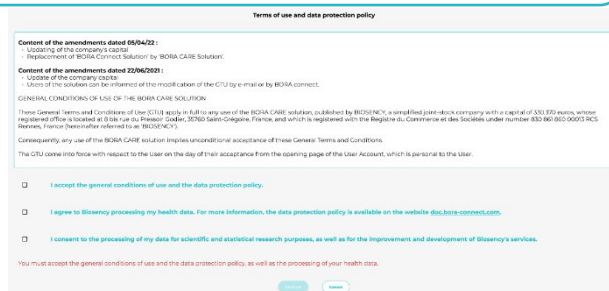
Terms of use and data protection policy

Content of the amendments dated 05/04/22 :
- Updating of the company's capital
- Replacement of 'BORA Connect Solution' by 'BORA CARE Solution'.

Content of the amendments dated 22/06/2021 :
- Update of the company capital
- Users of the solution can be informed of the modification of the GTU by e-mail or by BORA connect.

GENERAL CONDITIONS OF USE OF THE BORA CARE SOLUTION

These General Terms and Conditions of Use (GTU) apply in full to any use of the BORA CARE solution, published by BIOSENCY, a simplified joint-stock company with a capital of 330,370 euros, whose registered office is located at 8 bis rue du Pressoir Godier, 35760 Saint-Grégoire, France, and which is registered with the Registre du Commerce et des Sociétés under number 830 861 860 00013 RCS Rennes, France (hereinafter referred to as 'BIOSENCY').

Consequently, any use of the BORA CARE solution implies unconditional acceptance of these General Terms and Conditions.

The GTU come into force with respect to the User on the day of their acceptance from the opening page of the User Account, which is personal to the User.

I accept the general conditions of use and the data protection policy.

I agree to Biosency processing my health data. For more information, the data protection policy is available on the website doc.bora-connect.com.

I consent to the processing of my data for scientific and statistical research purposes, as well as for the improvement and development of Biosency's services.

You must accept the general conditions of use and the data protection policy, as well as the processing of your health data.

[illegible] Cancel